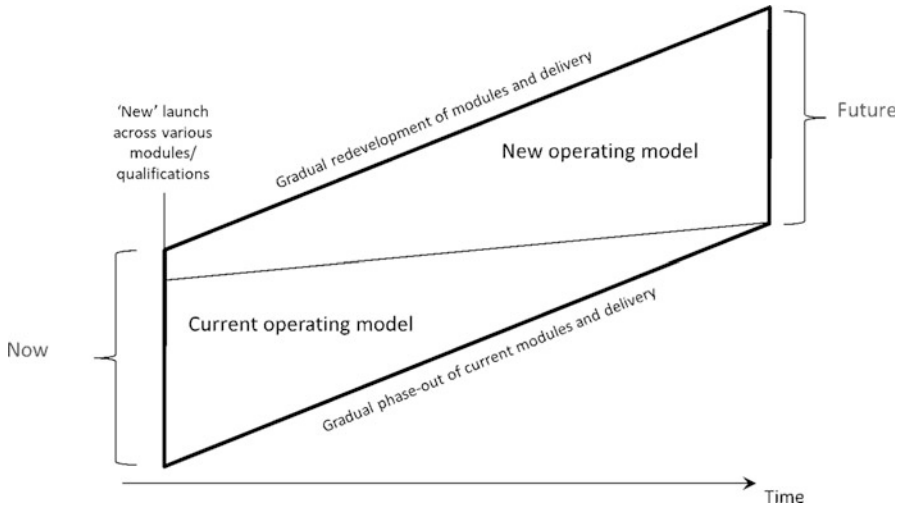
'New' launch across various modules/ qualifications

Gradual redevelopment of modules and delivery

Future

New operating model

Current operating model

Now

Gradual phase-out of current modules and delivery

Time